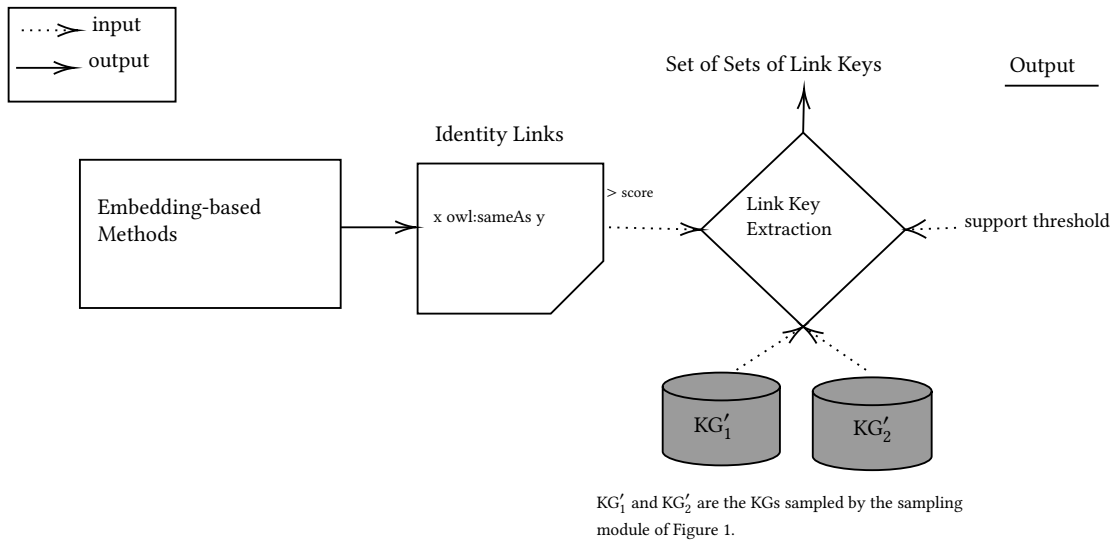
input
output

Set of Sets of Link Keys

Output

Identity Links

Embedding-based Methods

x owl:sameAs y

> score

Link Key Extraction

support threshold

$KG'_1$

$KG'_2$

$KG'_1$ and $KG'_2$ are the KGs sampled by the sampling module of Figure 1.